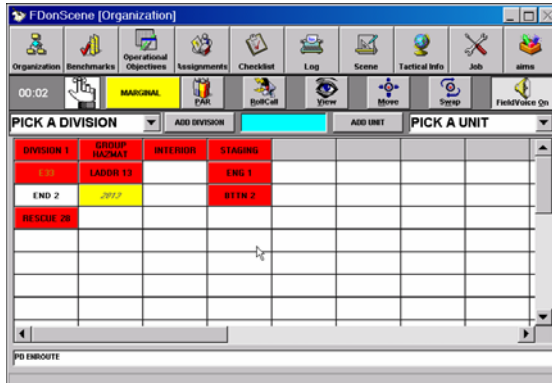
FDonScene [Organization]

Organization | Benchmarks | Operational Objectives | Assignments | Checklist | Log | Scene | Tactical Info | Job | aims

00:02 | MARGINAL | PAR | RollCall | View | Move | Swap | FieldVoice On

PICK A DIVISION | ADD DIVISION | ADD UNIT | PICK A UNIT

| DIVISION 1 | GROUP HAZMAT | INTERIOR | STAGING | | | | |
|---|---|---|---|---|---|---|---|
| E33 | LADDER 13 | | ENG 1 | | | | |
| END 2 | 2012 | | BTEN 2 | | | | |
| RESCUE 28 | | | | | | | |
| | | | | | | | |
| | | | | | | | |
| | | | | | | | |
| | | | | | | | |

PD ENROUTE